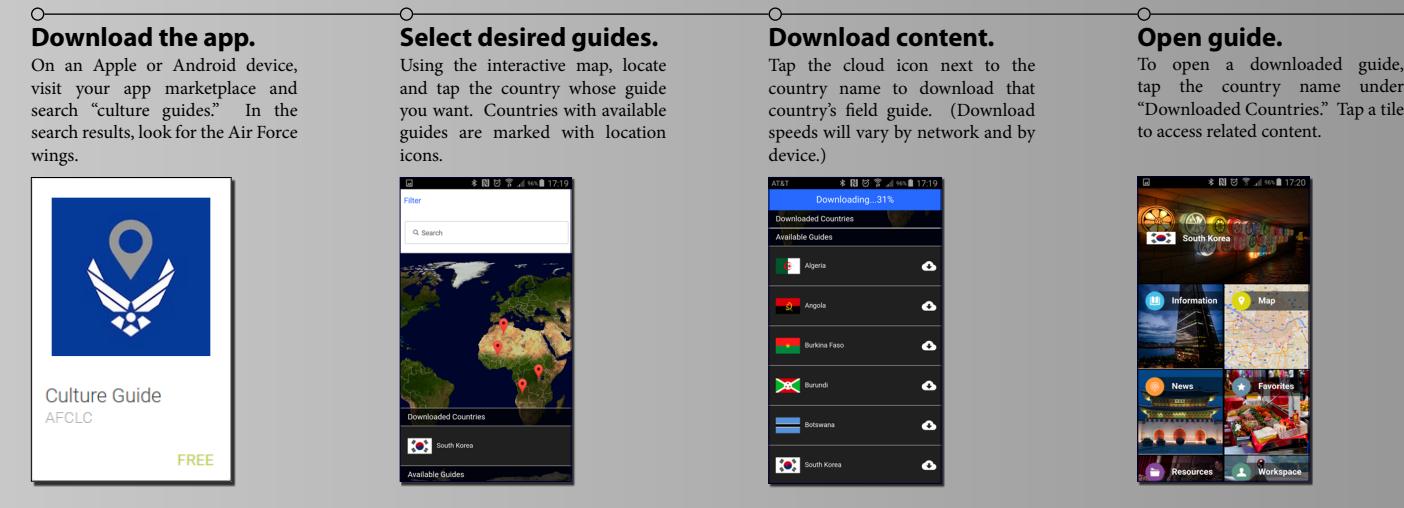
**Download the app.**
On an Apple or Android device, visit your app marketplace and search "culture guides." In the search results, look for the Air Force wings.

Culture Guide
AFCLC
FREE

**Select desired guides.**
Using the interactive map, locate and tap the country whose guide you want. Countries with available guides are marked with location icons.

17:19
Filter
Search
Downloaded Countries
South Korea
Available Guides

**Download content.**
Tap the cloud icon next to the country name to download that country's field guide. (Download speeds will vary by network and by device.)

AT&T 17:19
Downloading...31%
Downloaded Countries
Available Guides
Algeria
Angola
Burkina Faso
Burundi
Botswana
South Korea

**Open guide.**
To open a downloaded guide, tap the country name under "Downloaded Countries." Tap a tile to access related content.

17:20
South Korea
Information
Map
News
Favorites
Resources
Workspace